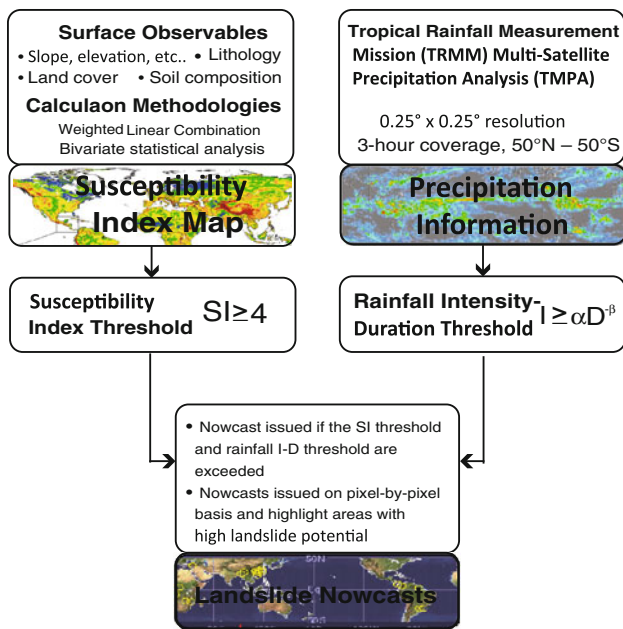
Surface Observables
• Slope, elevation, etc.. • Lithology
• Land cover • Soil composition
Calculaon Methodologies
Weighted Linear Combination
Bivariate statistical analysis

Susceptibility Index Map

Tropical Rainfall Measurement Mission (TRMM) Multi-Satellite Precipitation Analysis (TMPA)

0.25° x 0.25° resolution
3-hour coverage, 50°N – 50°S

Precipitation Information

Susceptibility Index Threshold SI≥4

Rainfall Intensity-Duration Threshold $I \geq \alpha D^{-\beta}$

• Nowcast issued if the SI threshold and rainfall I-D threshold are exceeded
• Nowcasts issued on pixel-by-pixel basis and highlight areas with high landslide potential

50N

Landslide Nowcasts